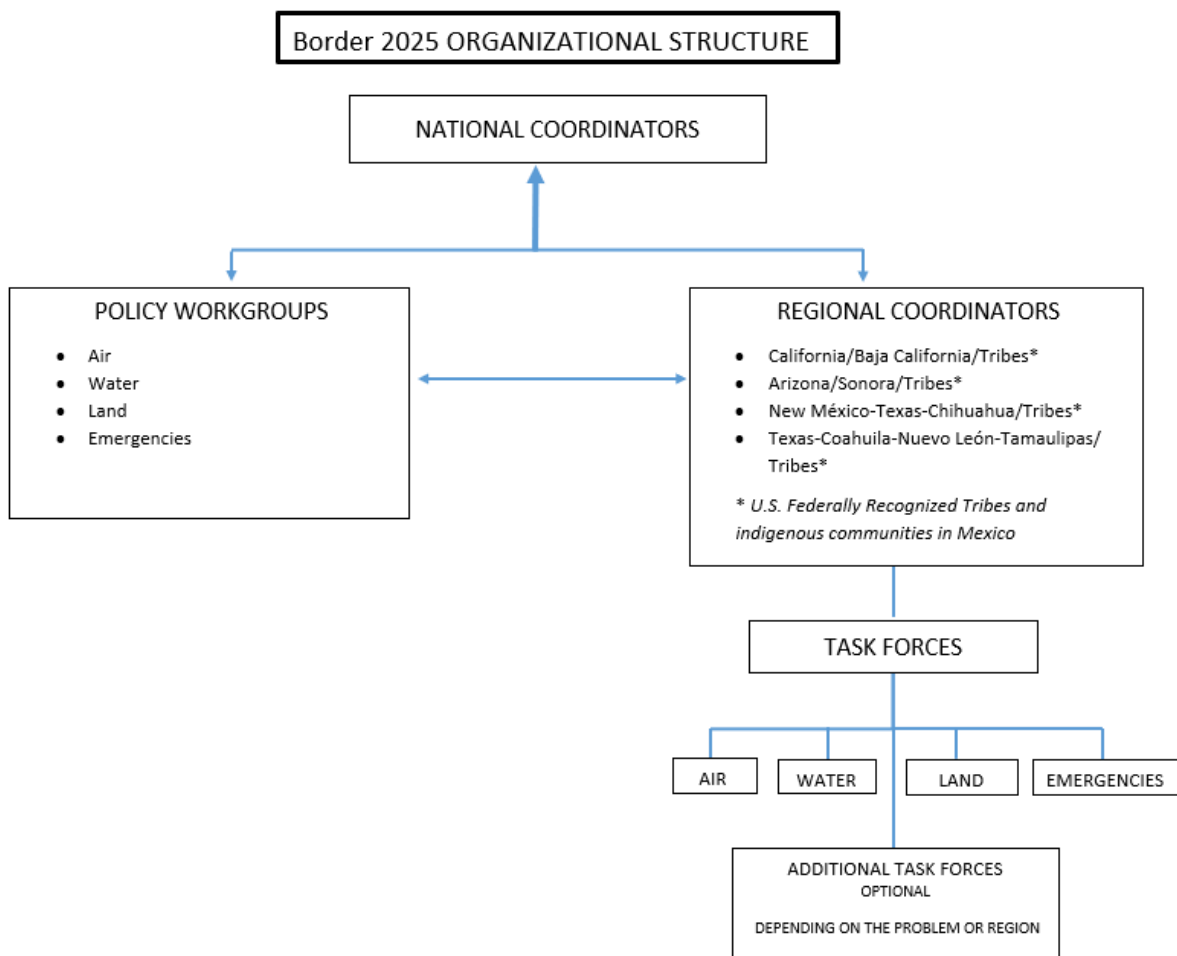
Border 2025 ORGANIZATIONAL STRUCTURE

NATIONAL COORDINATORS

POLICY WORKGROUPS

- Air
- Water
- Land
- Emergencies

REGIONAL COORDINATORS

- California/Baja California/Tribes*
- Arizona/Sonora/Tribes*
- New México-Texas-Chihuahua/Tribes*
- Texas-Coahuila-Nuevo León-Tamaulipas/Tribes*

* U.S. Federally Recognized Tribes and indigenous communities in Mexico

TASK FORCES

AIR

WATER

LAND

EMERGENCIES

ADDITIONAL TASK FORCES
OPTIONAL

DEPENDING ON THE PROBLEM OR REGION